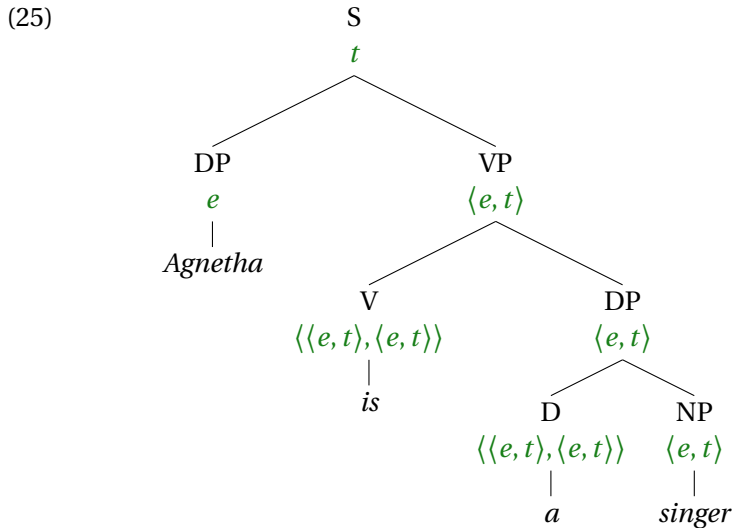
(25)

S
$t$

DP
$e$
*Agnetha*

VP
$\langle e, t \rangle$

V
$\langle \langle e, t \rangle, \langle e, t \rangle \rangle$
*is*

DP
$\langle e, t \rangle$

D
$\langle \langle e, t \rangle, \langle e, t \rangle \rangle$
*a*

NP
$\langle e, t \rangle$
*singer*